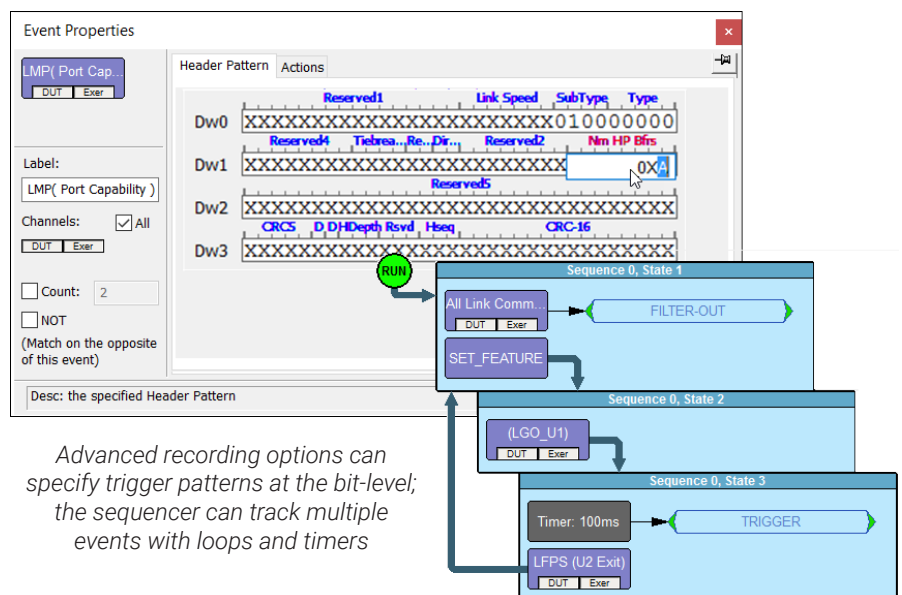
Event Properties

LMP( Port Cap...
DUT Exer

Header Pattern Actions

Reserved1 Link Speed SubType Type
Dw0 XXXXXXXXXXXXXXXXXXXX010000000
Reserved4 Tiebrea... Re... Dir... Reserved2 Nm HP Bfrs
Dw1 XXXXXXXXXXXXXXXXXXXXXXX 0XA
Reserved5
Dw2 XXXXXXXXXXXXXXXXXXXXXXXXXXXXXXXX
CRC5 D DHDepth Rsvd Hseq CRC-16
Dw3 XXXXXXXXXXXXXXXXXXXXXXXXXXXXXXXX

Label:
LMP( Port Capability )
Channels: All
DUT Exer

Count: 2
NOT
(Match on the opposite of this event)

Desc: the specified Header Pattern

RUN

Sequence 0, State 1
All Link Comm...
DUT Exer
FILTER-OUT
SET_FEATURE

Sequence 0, State 2
(LGO_U1)
DUT Exer

Sequence 0, State 3
Timer: 100ms
TRIGGER
LFPS (U2 Exit)
DUT Exer

Advanced recording options can specify trigger patterns at the bit-level; the sequencer can track multiple events with loops and timers